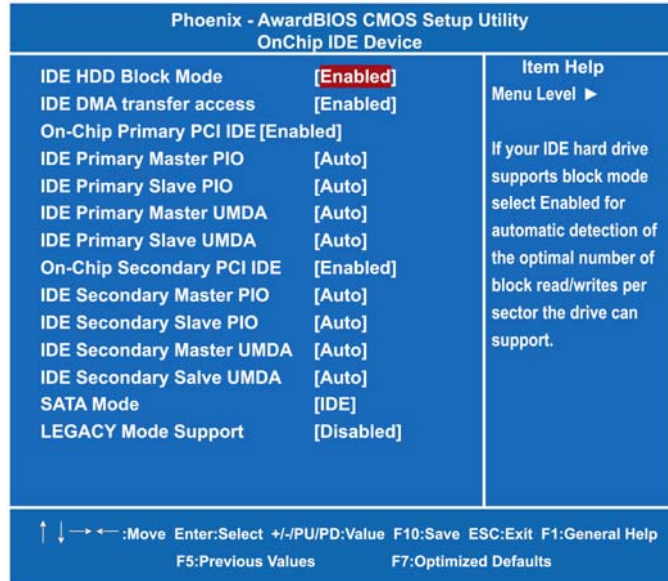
Phoenix - AwardBIOS CMOS Setup Utility
OnChip IDE Device

| | | Item Help |
|---|---|---|
| IDE HDD Block Mode | [Enabled] | Menu Level ► |
| IDE DMA transfer access | [Enabled] | |
| On-Chip Primary PCI IDE | [Enabled] | |
| IDE Primary Master PIO | [Auto] | If your IDE hard drive supports block mode select Enabled for automatic detection of the optimal number of block read/writes per sector the drive can support. |
| IDE Primary Slave PIO | [Auto] | |
| IDE Primary Master UMDA | [Auto] | |
| IDE Primary Slave UMDA | [Auto] | |
| On-Chip Secondary PCI IDE | [Enabled] | |
| IDE Secondary Master PIO | [Auto] | |
| IDE Secondary Slave PIO | [Auto] | |
| IDE Secondary Master UMDA | [Auto] | |
| IDE Secondary Salve UMDA | [Auto] | |
| SATA Mode | [IDE] | |
| LEGACY Mode Support | [Disabled] | |

↑ ↓ → ←:Move Enter:Select +/-/PU/PD:Value F10:Save ESC:Exit F1:General Help
F5:Previous Values F7:Optimized Defaults